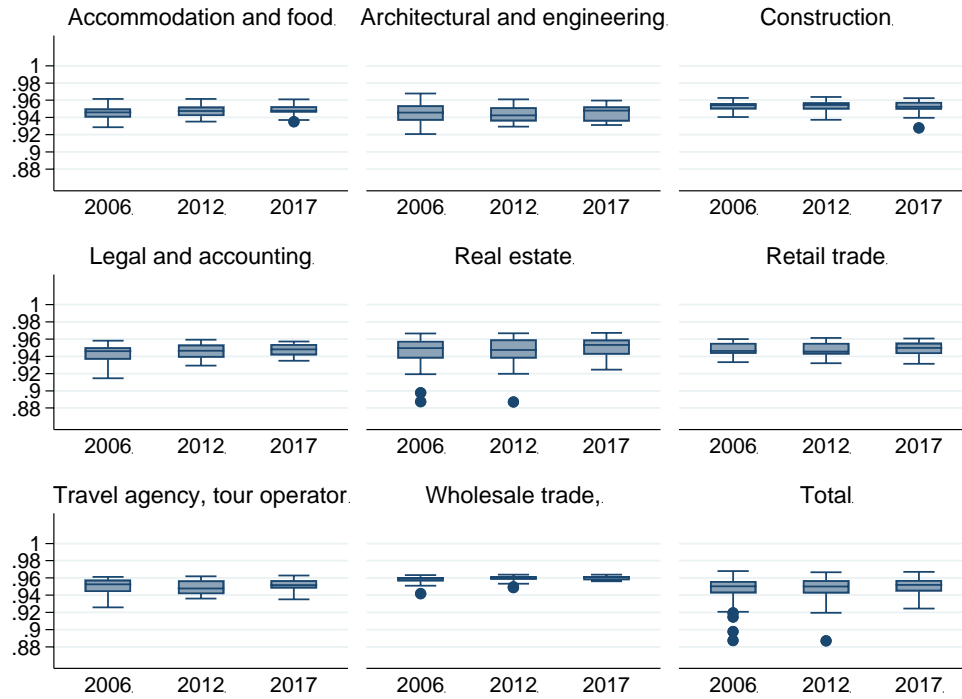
Accommodation and food

Architectural and engineering

Construction

1
.98
.96
.94
.92
.9
.88

2006
2012
2017

2006
2012
2017

2006
2012
2017

Legal and accounting

Real estate

Retail trade

1
.98
.96
.94
.92
.9
.88

2006
2012
2017

2006
2012
2017

2006
2012
2017

Travel agency, tour operator

Wholesale trade,

Total

1
.98
.96
.94
.92
.9
.88

2006
2012
2017

2006
2012
2017

2006
2012
2017